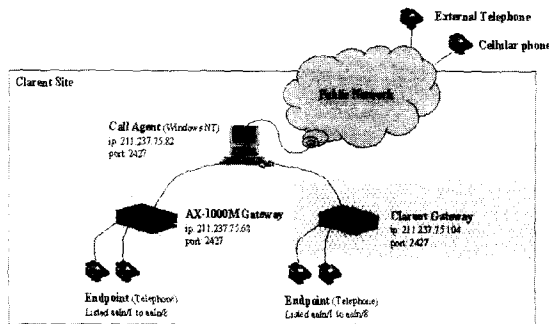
External Telephone

Cellular phone

Clarent Site

Public Network

Call Agent (Windows NT)
ip: 211.237.75.82
port: 2427

AX-1000M Gateway
ip: 211.237.75.68
port: 2427

Clarent Gateway
ip: 211.237.75.104
port: 2427

Endpoint (Telephone)
Listed aaln/1 to aaln/2

Endpoint (Telephone)
Listed aaln/1 to aaln/8